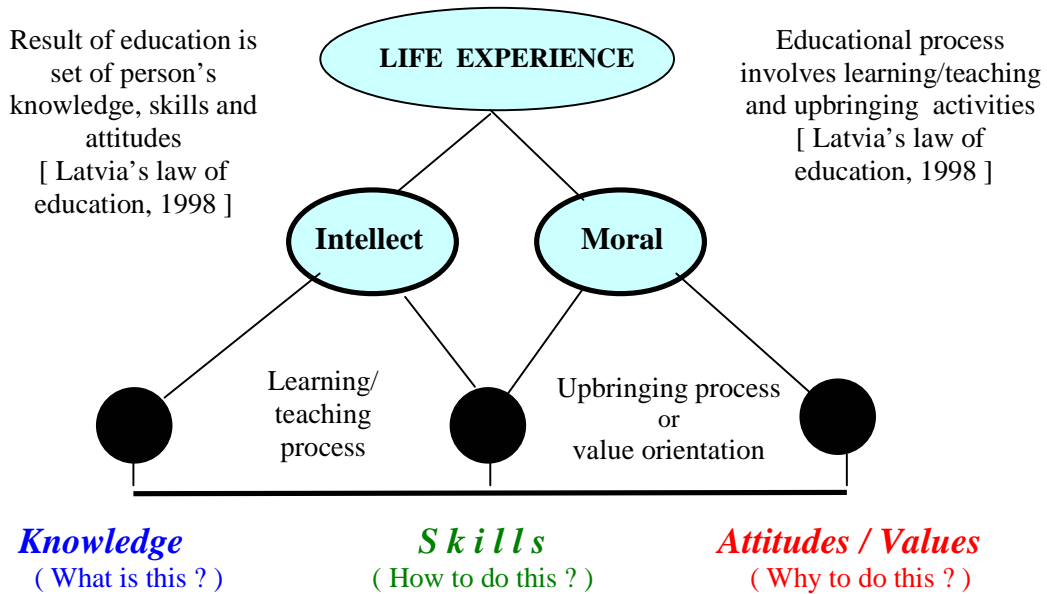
Result of education is set of person's knowledge, skills and attitudes
[ Latvia's law of education, 1998 ]

LIFE EXPERIENCE

Educational process involves learning/teaching and upbringing activities
[ Latvia's law of education, 1998 ]

Intellect

Moral

Learning/ teaching process

Upbringing process or value orientation

Knowledge
( What is this ? )

S k i l l s
( How to do this ? )

Attitudes / Values
( Why to do this ? )